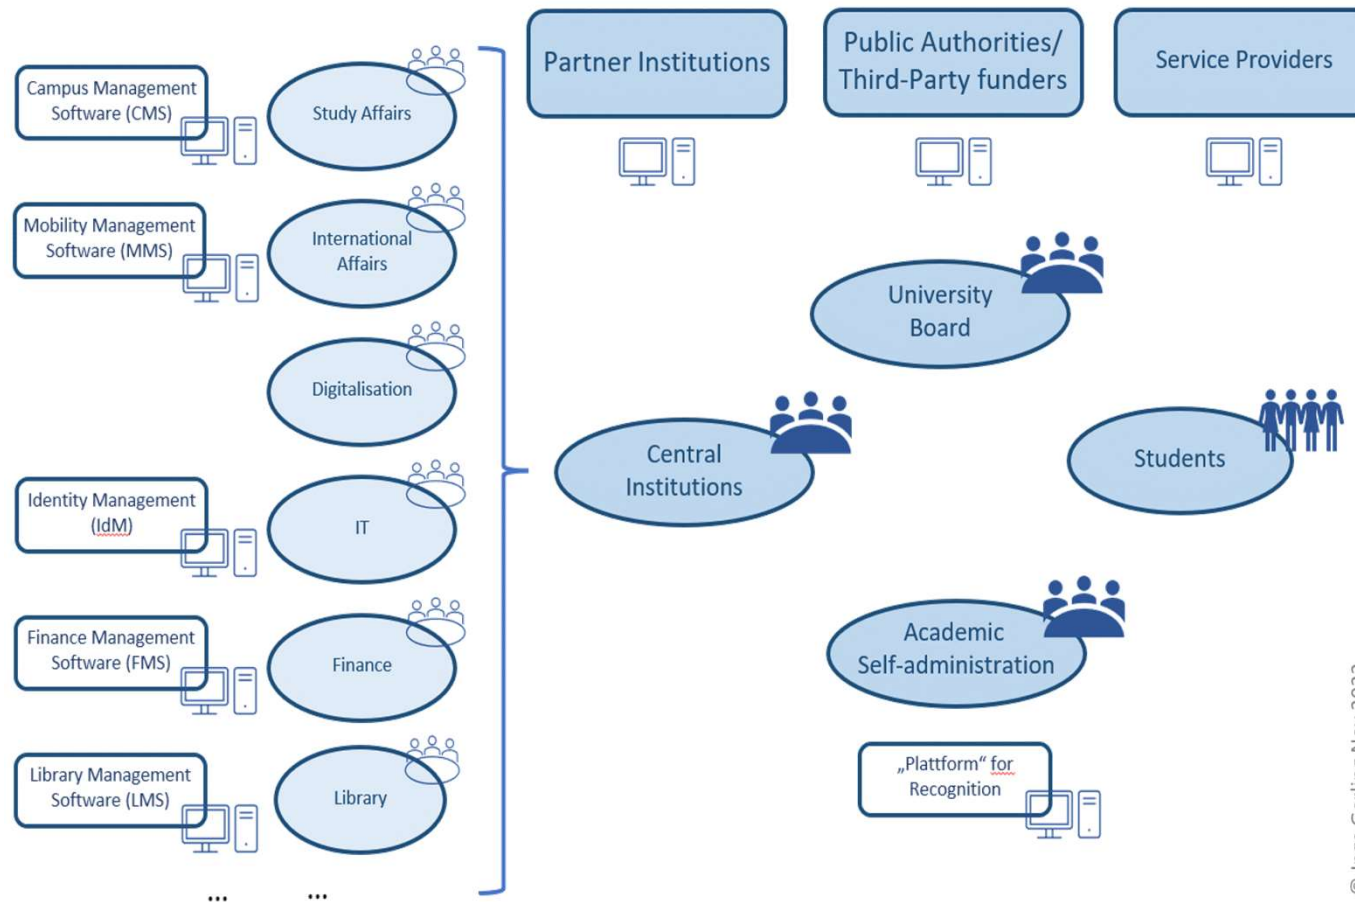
Campus Management Software (CMS)

Study Affairs

Mobility Management Software (MMS)

International Affairs

Digitalisation

Identity Management (IdM)

IT

Finance Management Software (FMS)

Finance

Library Management Software (LMS)

Library

... ...

Partner Institutions

Public Authorities/ Third-Party funders

Service Providers

University Board

Central Institutions

Students

Academic Self-administration

„Plattform“ for Recognition

© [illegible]